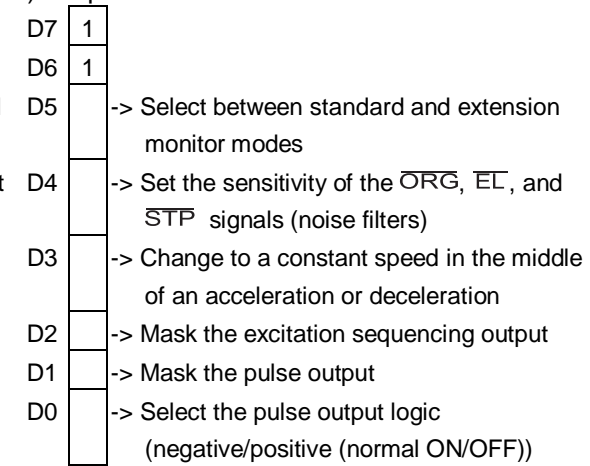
D7 1
D6 1
D5 -> Select between standard and extension monitor modes
D4 -> Set the sensitivity of the $\overline{ORG}$, $\overline{EL}$, and $\overline{STP}$ signals (noise filters)
D3 -> Change to a constant speed in the middle of an acceleration or deceleration
D2 -> Mask the excitation sequencing output
D1 -> Mask the pulse output
D0 -> Select the pulse output logic (negative/positive (normal ON/OFF))